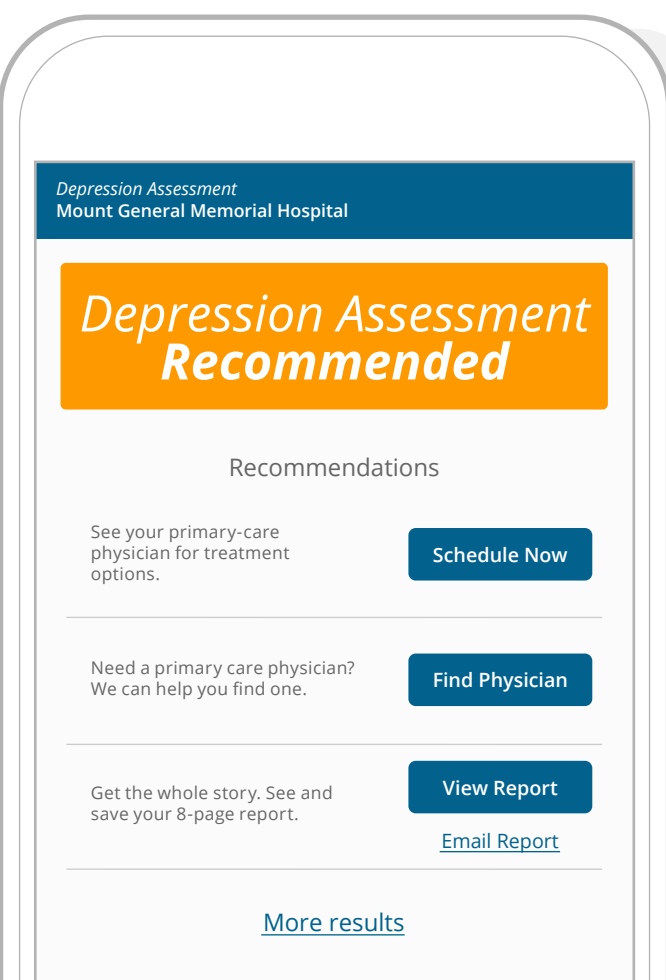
Depression Assessment
Mount General Memorial Hospital

Depression Assessment
Recommended

Recommendations

See your primary-care physician for treatment options.

Schedule Now

Need a primary care physician? We can help you find one.

Find Physician

Get the whole story. See and save your 8-page report.

View Report

Email Report

More results